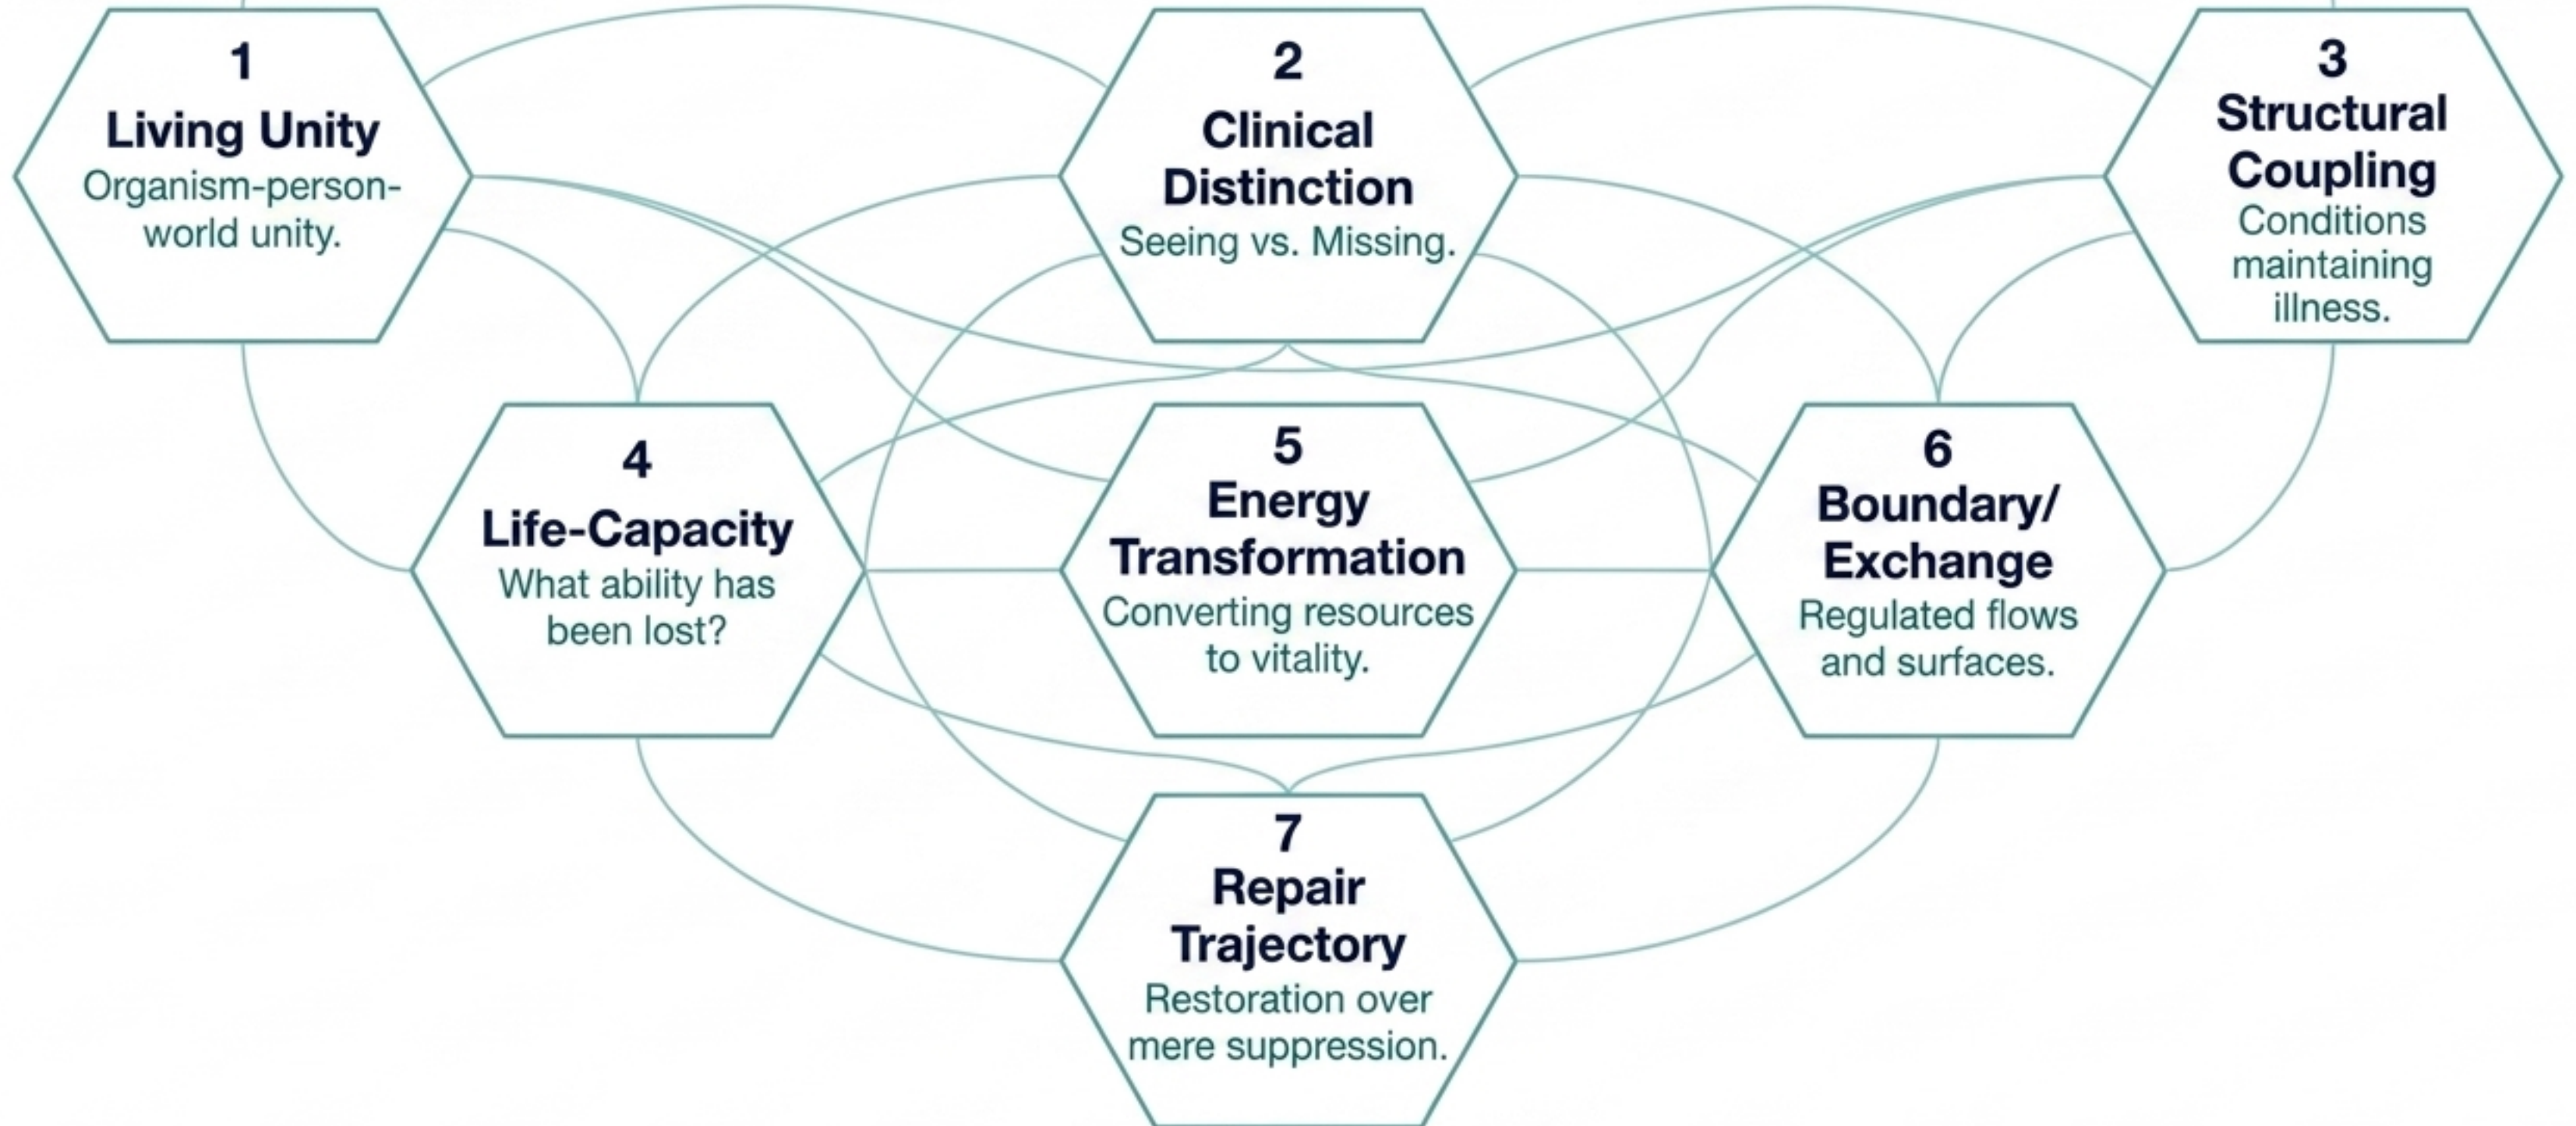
1
Living Unity
Organism-person-world unity.

2
Clinical Distinction
Seeing vs. Missing.

3
Structural Coupling
Conditions maintaining illness.

4
Life-Capacity
What ability has been lost?

5
Energy Transformation
Converting resources to vitality.

6
Boundary/ Exchange
Regulated flows and surfaces.

7
Repair Trajectory
Restoration over mere suppression.